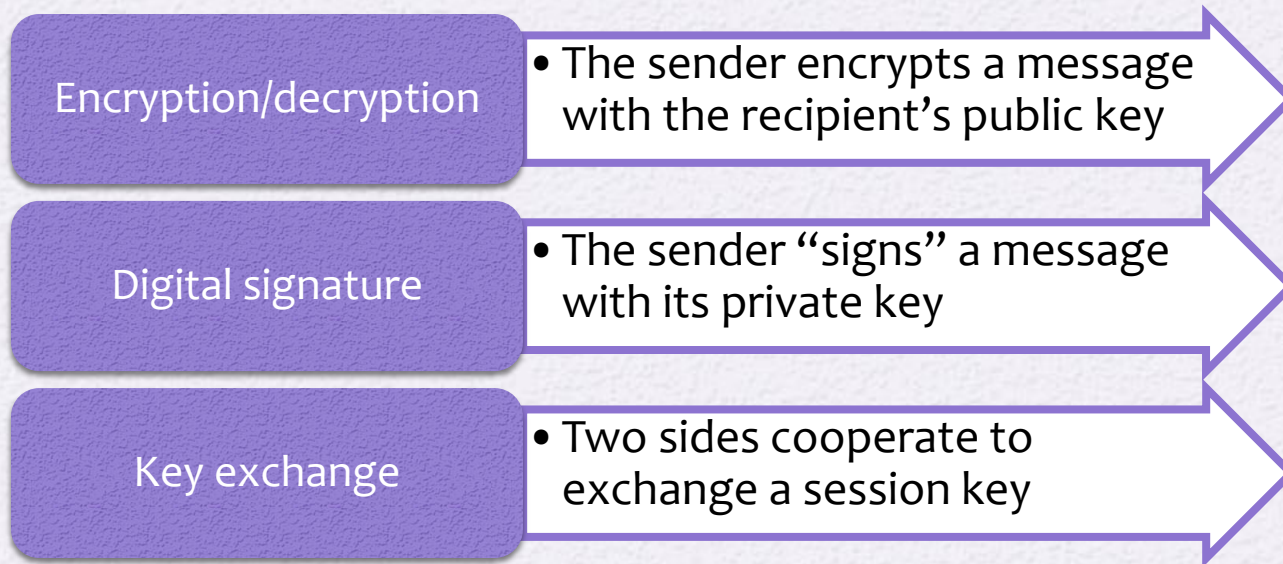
Encryption/decryption

• The sender encrypts a message with the recipient’s public key

Digital signature

• The sender “signs” a message with its private key

Key exchange

• Two sides cooperate to exchange a session key